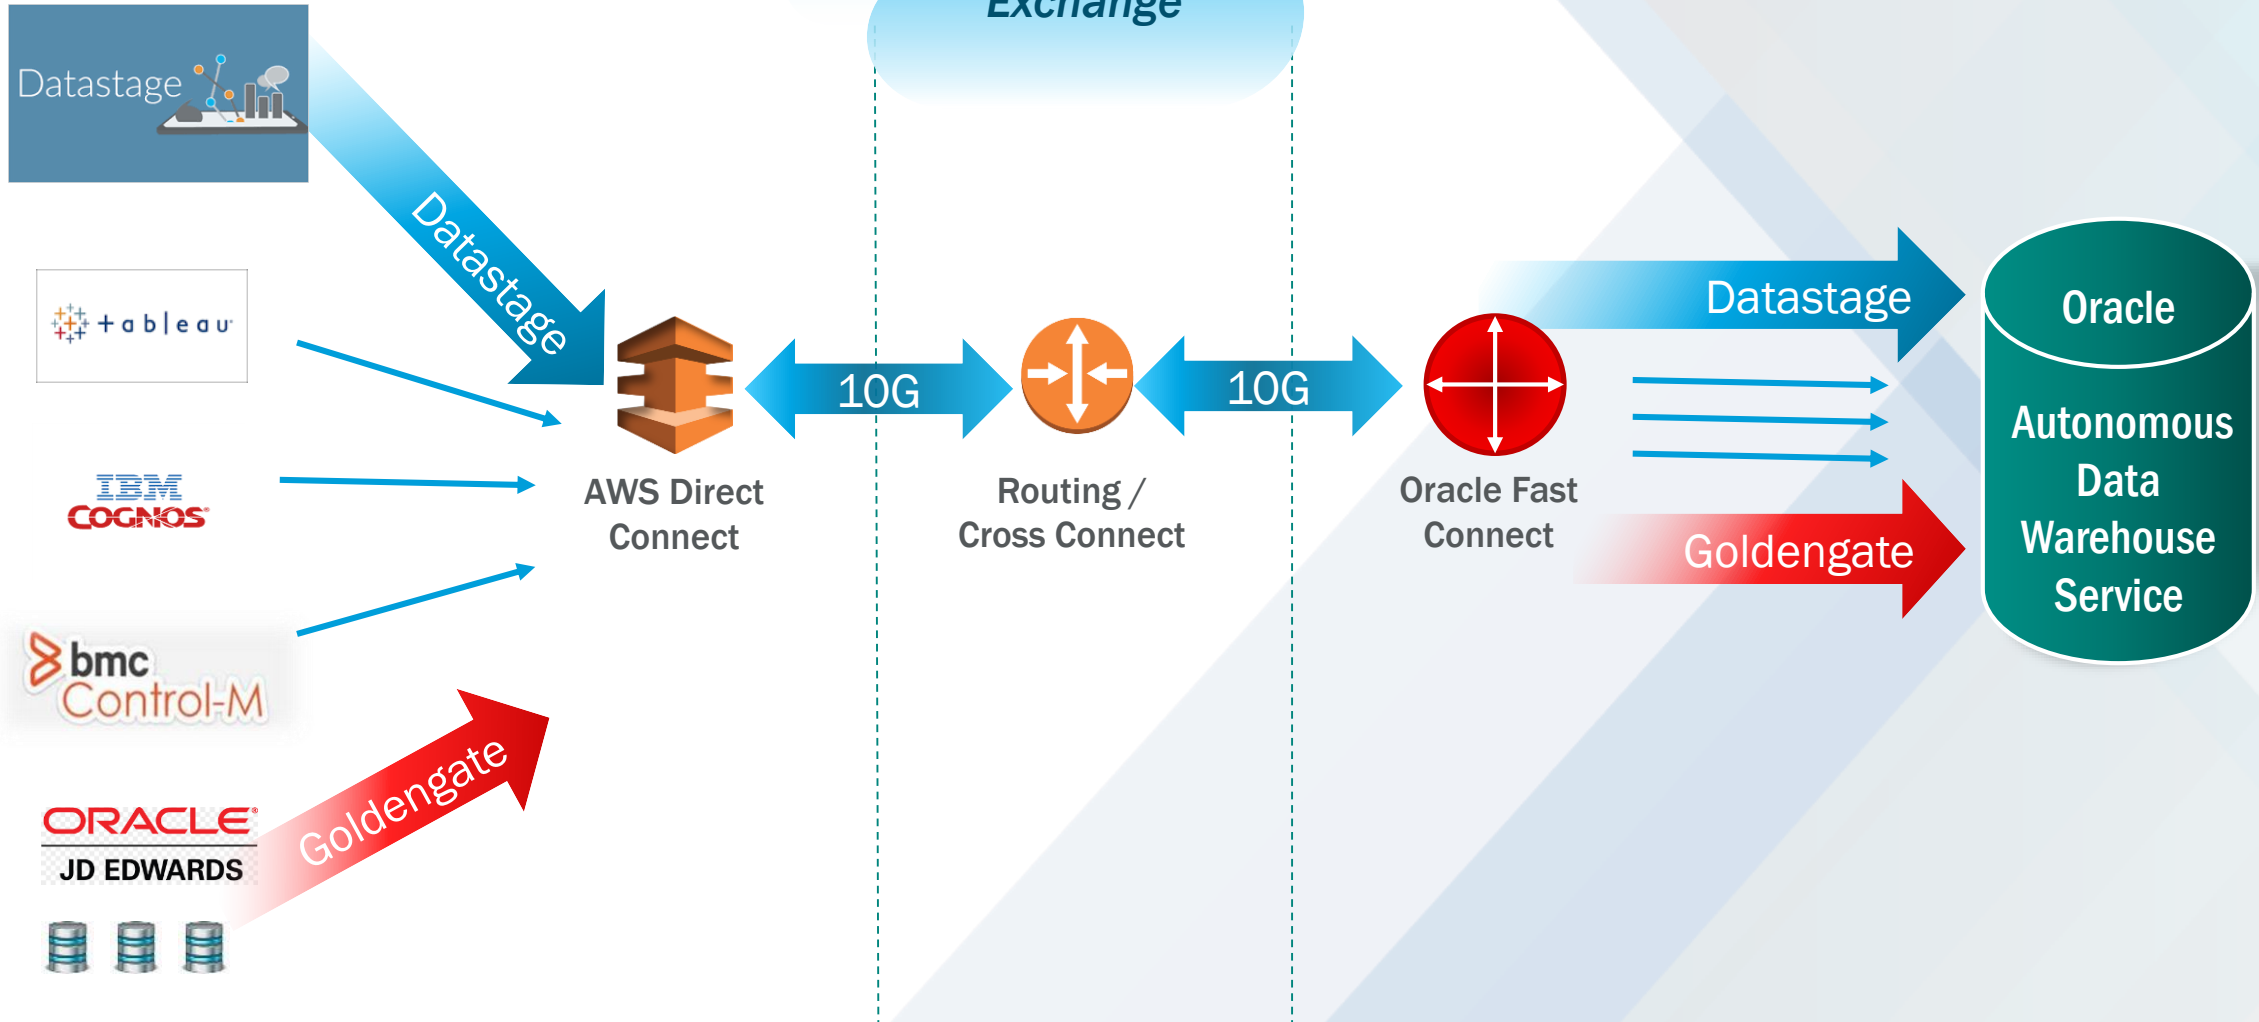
Exchange

Datastage

Datastage

tableau

IBM COGNOS

bmc Control-M

ORACLE JD EDWARDS

Goldengate

AWS Direct Connect

10G

Routing / Cross Connect

10G

Oracle Fast Connect

Datastage

Goldengate

Oracle

Autonomous Data Warehouse Service